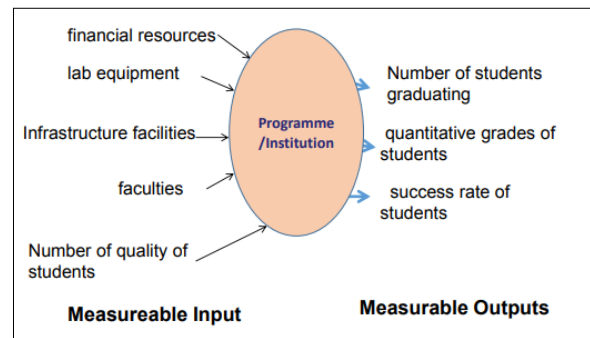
financial resources

lab equipment

Infrastructure facilities

faculties

Number of quality of students

Programme /Institution

Number of students graduating

quantitative grades of students

success rate of students

Measureable Input

Measurable Outputs